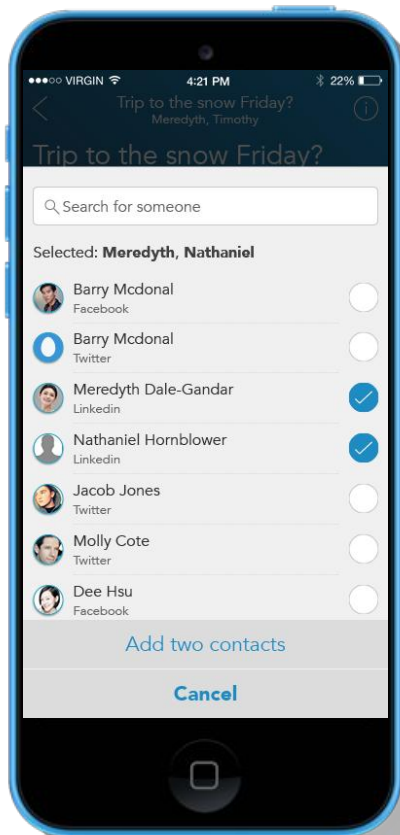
●●●○○ VIRGIN 4:21 PM 22%

Trip to the snow Friday?
Meredyth, Timothy

Trip to the snow Friday?

Search for someone

Selected: **Meredyth, Nathaniel**

Barry Mcdonal
Facebook

Barry Mcdonal
Twitter

Meredyth Dale-Gandar
Linkedin

Nathaniel Hornblower
Linkedin

Jacob Jones
Twitter

Molly Cote
Twitter

Dee Hsu
Facebook

Add two contacts

Cancel